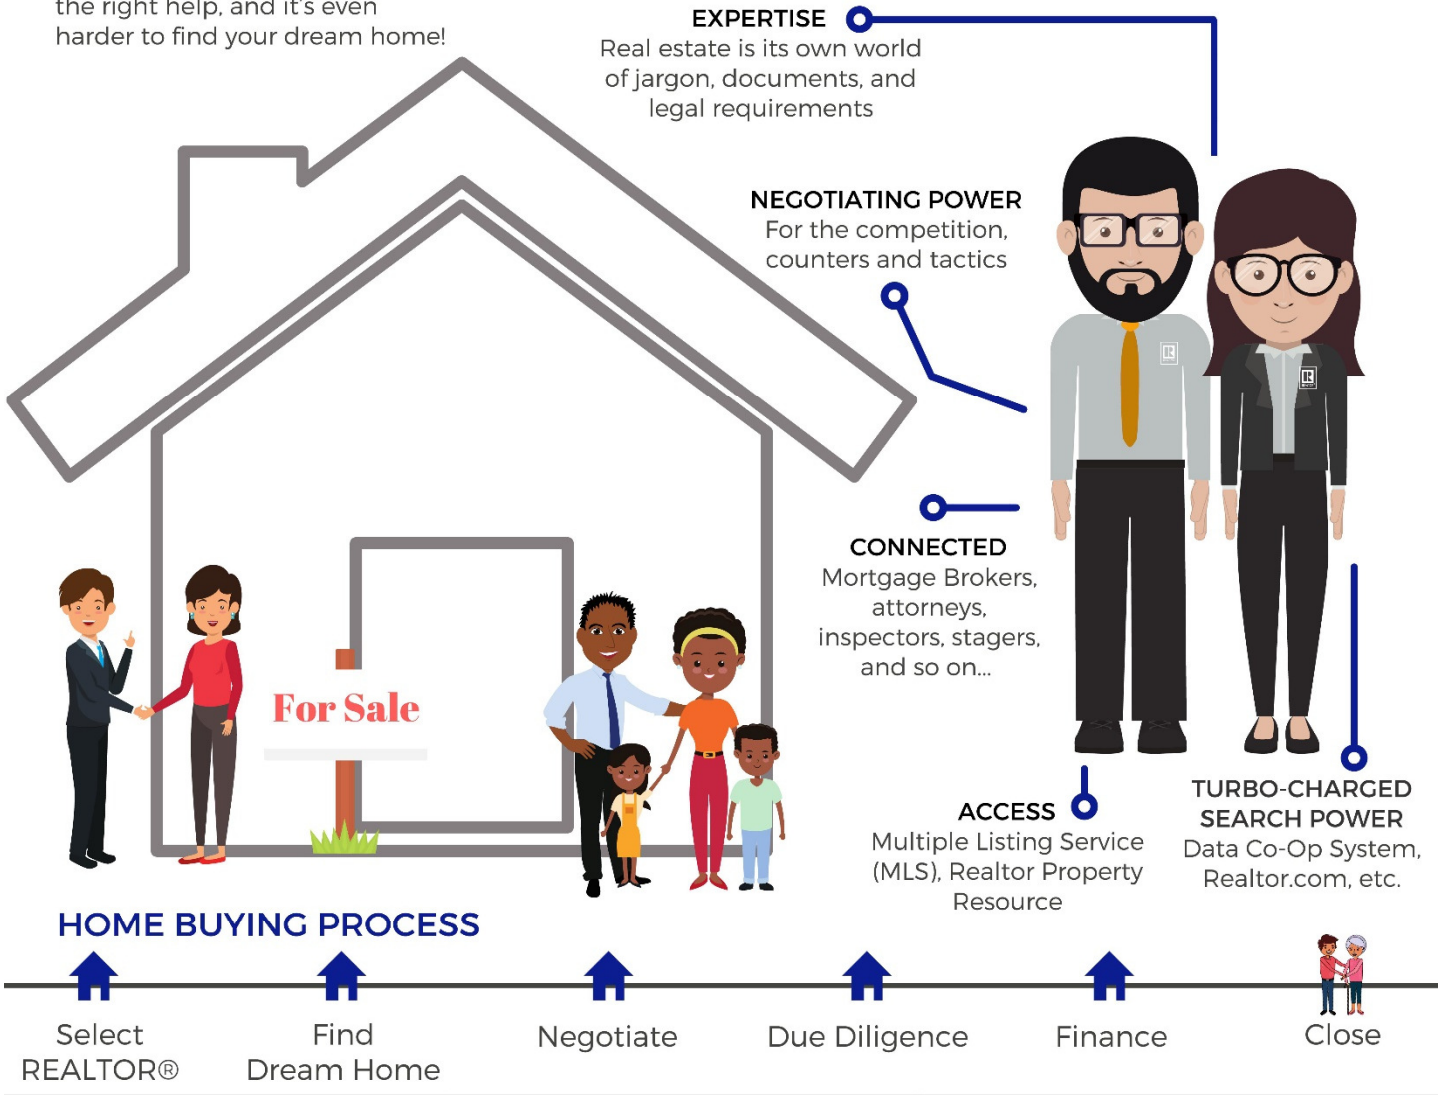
the right help, and it's even harder to find your dream home!

EXPERTISE
Real estate is its own world of jargon, documents, and legal requirements

NEGOTIATING POWER
For the competition, counters and tactics

CONNECTED
Mortgage Brokers, attorneys, inspectors, stagers, and so on...

For Sale

ACCESS
Multiple Listing Service (MLS), Realtor Property Resource

TURBO-CHARGED SEARCH POWER
Data Co-Op System, Realtor.com, etc.

HOME BUYING PROCESS

Select REALTOR®

Find Dream Home

Negotiate

Due Diligence

Finance

Close